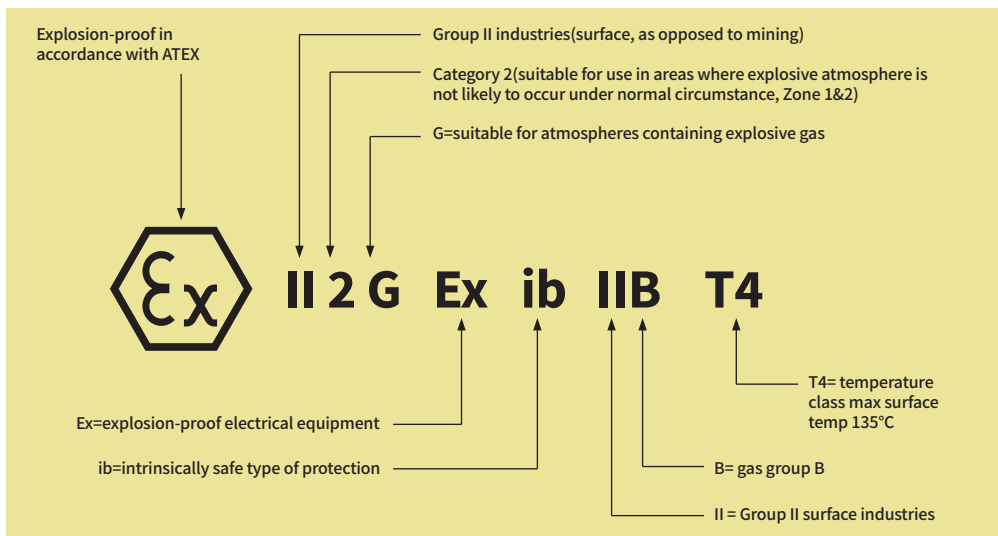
Explosion-proof in accordance with ATEX

Group II industries(surface, as opposed to mining)

Category 2(suitable for use in areas where explosive atmosphere is not likely to occur under normal circumstance, Zone 1&2)

G=suitable for atmospheres containing explosive gas

Ex

II 2 G Ex ib IIB T4

T4= temperature class max surface temp 135°C

Ex=explosion-proof electrical equipment

ib=intrinsically safe type of protection

B= gas group B

II = Group II surface industries